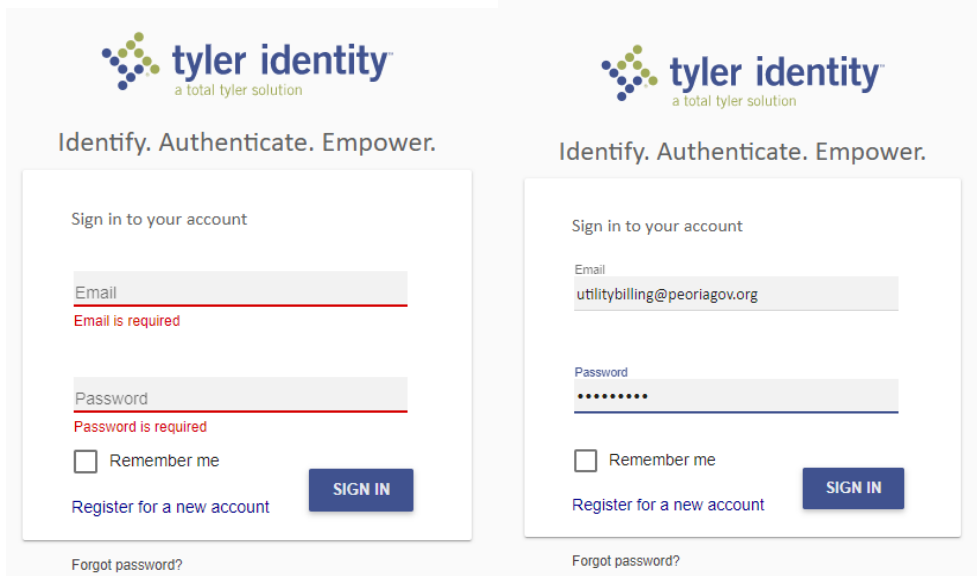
tyler identity™
a total tyler solution

Identify. Authenticate. Empower.

Sign in to your account

Email
Email is required

Password
Password is required

Remember me

SIGN IN

Register for a new account

Forgot password?

tyler identity™
a total tyler solution

Identify. Authenticate. Empower.

Sign in to your account

Email
utilitybilling@peoriagov.org

Password
•••••••••

Remember me

SIGN IN

Register for a new account

Forgot password?